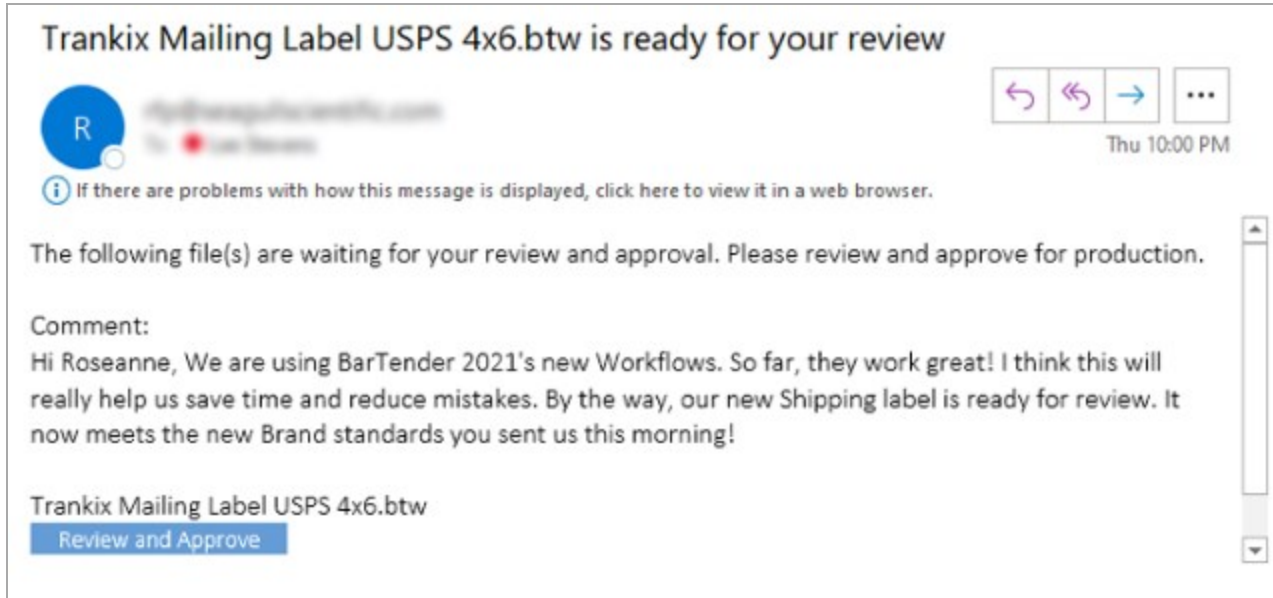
Trankix Mailing Label USPS 4x6.btw is ready for your review

R

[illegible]
To: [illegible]

...

Thu 10:00 PM

If there are problems with how this message is displayed, click here to view it in a web browser.

The following file(s) are waiting for your review and approval. Please review and approve for production.

Comment:
Hi Roseanne, We are using BarTender 2021's new Workflows. So far, they work great! I think this will really help us save time and reduce mistakes. By the way, our new Shipping label is ready for review. It now meets the new Brand standards you sent us this morning!

Trankix Mailing Label USPS 4x6.btw
Review and Approve